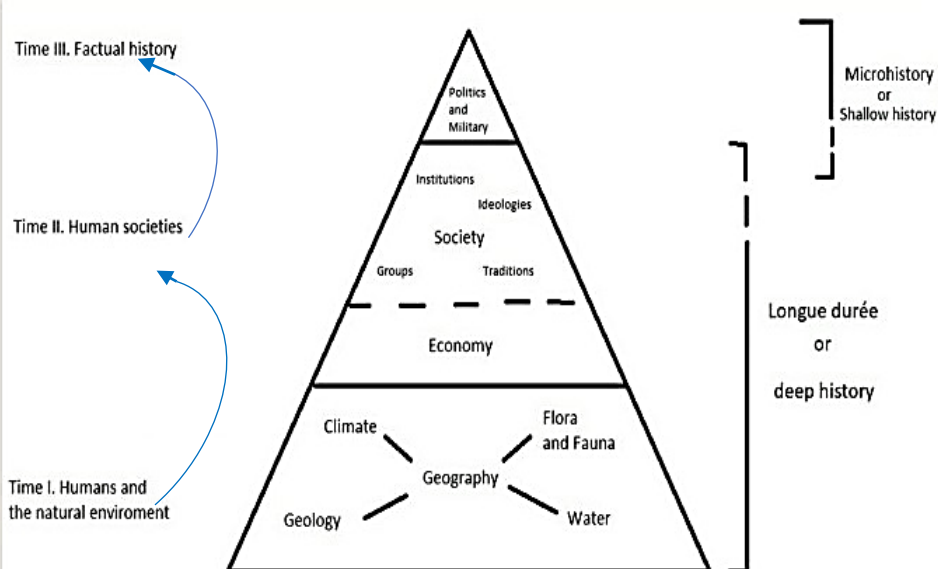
Time III. Factual history

Time II. Human societies

Time I. Humans and the natural enviroment

Politics and Military

Institutions

Ideologies

Society

Groups

Traditions

Economy

Climate

Flora and Fauna

Geography

Geology

Water

Microhistory or Shallow history

Longue durée or deep history